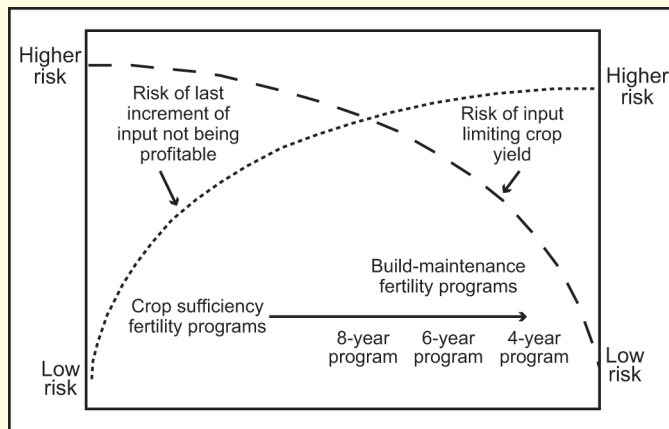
Higher risk

Higher risk

Risk of last increment of input not being profitable

Risk of input limiting crop yield

Build-maintenance fertility programs

Crop sufficiency fertility programs

8-year program

6-year program

4-year program

Low risk

Low risk